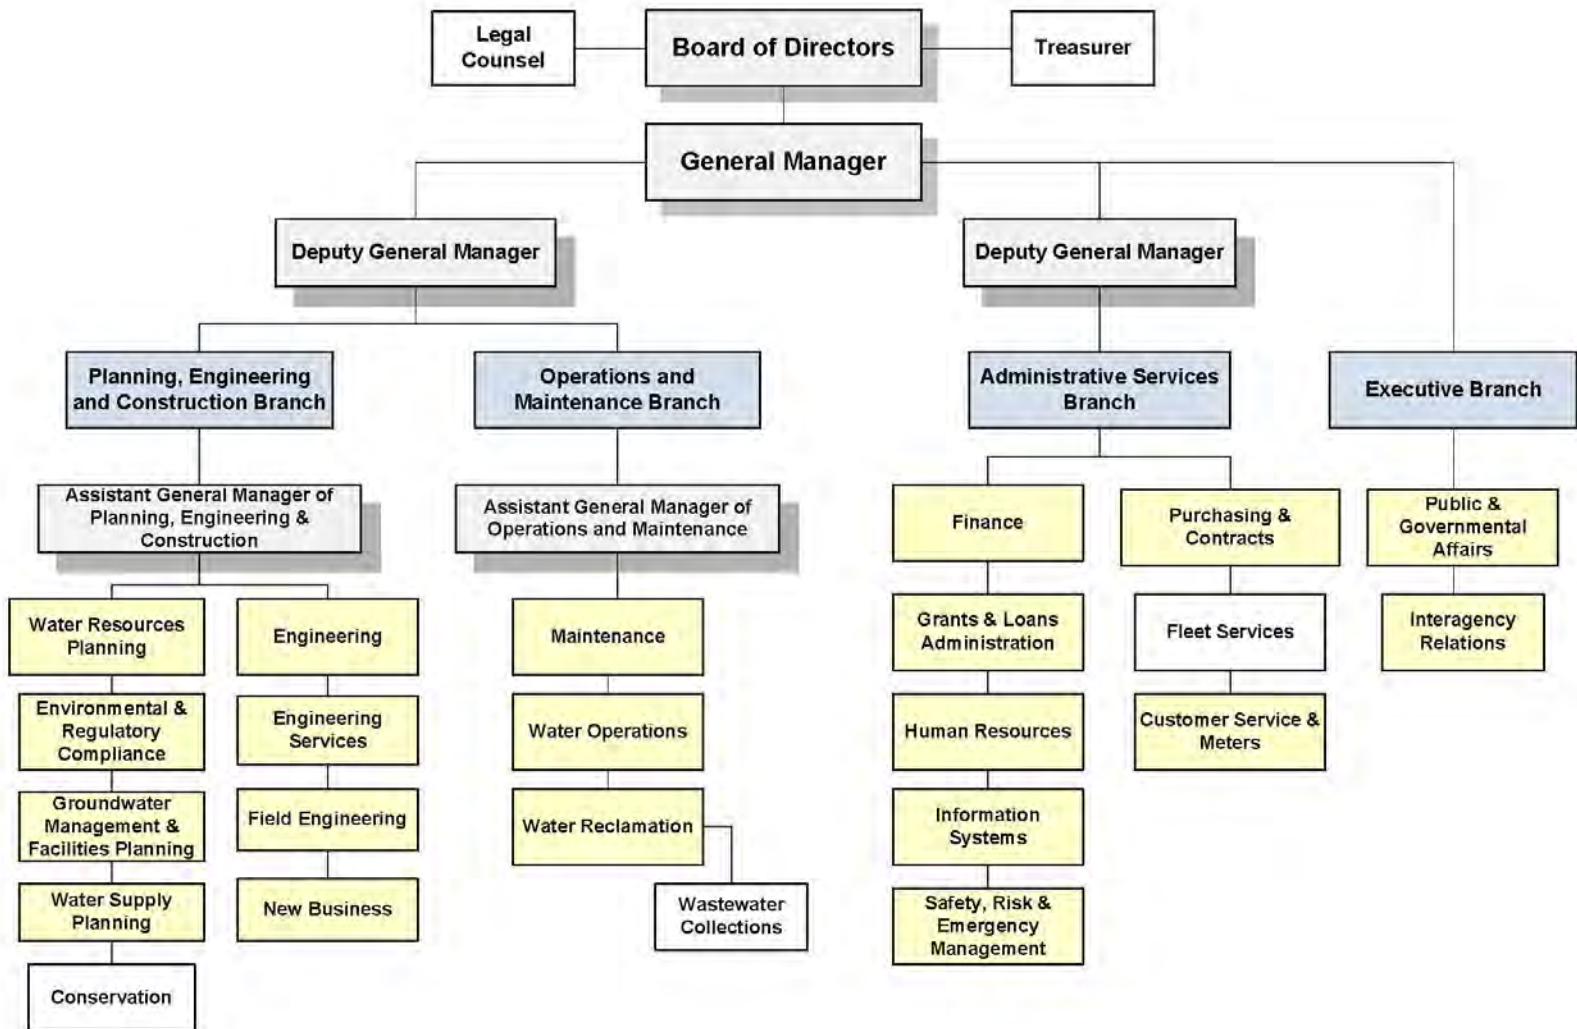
Legal Counsel

Board of Directors

Treasurer

General Manager

Deputy General Manager

Deputy General Manager

Planning, Engineering and Construction Branch

Operations and Maintenance Branch

Administrative Services Branch

Executive Branch

Assistant General Manager of Planning, Engineering & Construction

Assistant General Manager of Operations and Maintenance

Water Resources Planning

Environmental & Regulatory Compliance

Groundwater Management & Facilities Planning

Water Supply Planning

Conservation

Engineering

Engineering Services

Field Engineering

New Business

Maintenance

Water Operations

Water Reclamation

Wastewater Collections

Finance

Grants & Loans Administration

Human Resources

Information Systems

Safety, Risk & Emergency Management

Purchasing & Contracts

Fleet Services

Customer Service & Meters

Public & Governmental Affairs

Interagency Relations